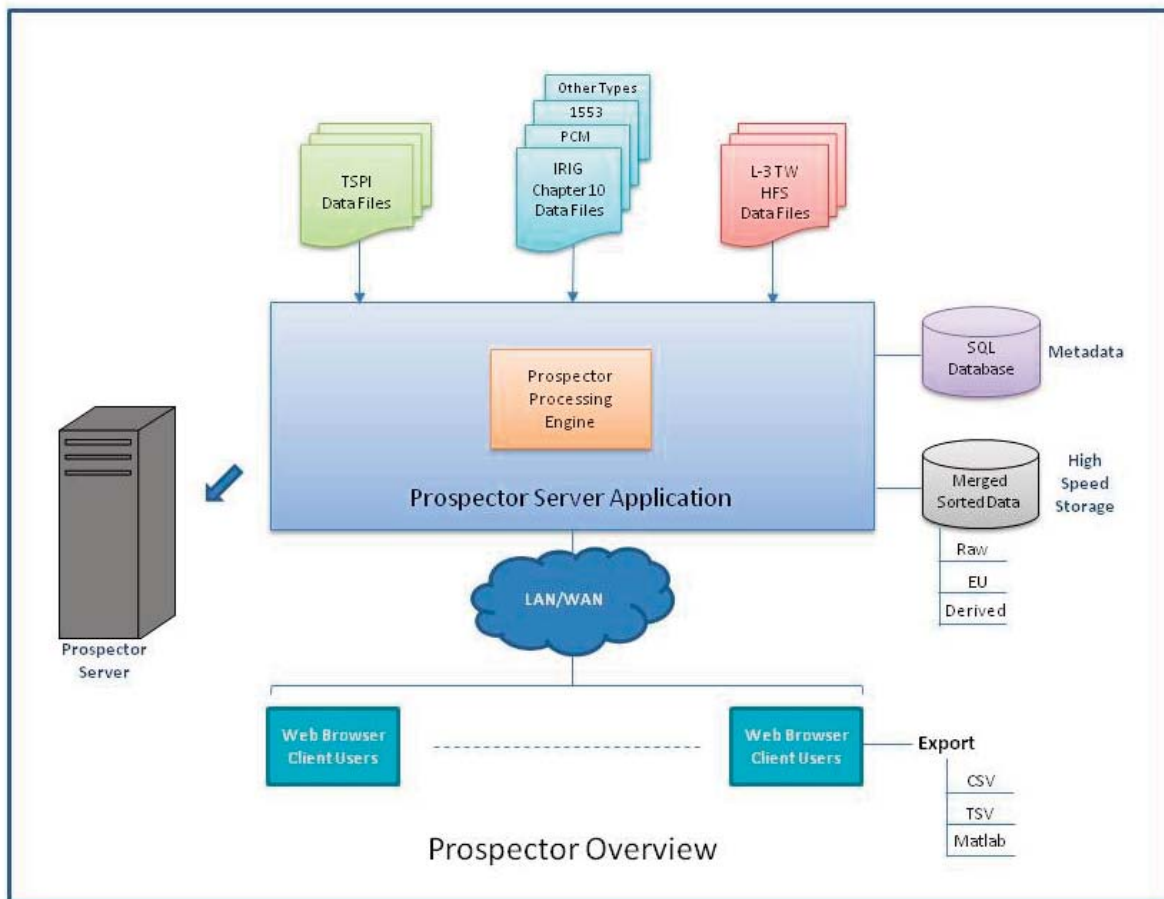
TSPI Data Files

Other Types

1553

PCM

IRIG Chapter 10 Data Files

L-3 TW HFS Data Files

Prospector Processing Engine

Prospector Server Application

SQL Database

Metadata

Merged Sorted Data

High Speed Storage

Raw

EU

Derived

Prospector Server

LAN/WAN

Web Browser Client Users

Web Browser Client Users

Export

CSV

TSV

Matlab

Prospector Overview